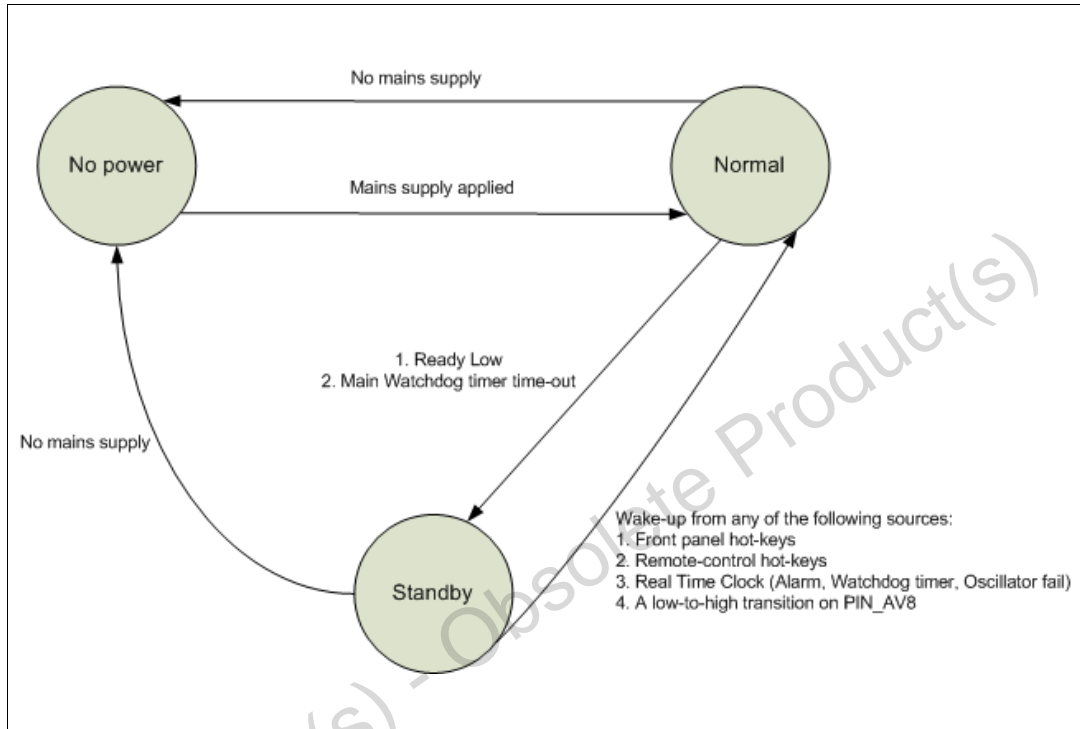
No mains supply

No power

Normal

Mains supply applied

1. Ready Low
2. Main Watchdog timer time-out

No mains supply

Standby

Wake-up from any of the following sources:
1. Front panel hot-keys
2. Remote-control hot-keys
3. Real Time Clock (Alarm, Watchdog timer, Oscillator fail)
4. A low-to-high transition on PIN_AV8

(s) - Obsolete Product(s)